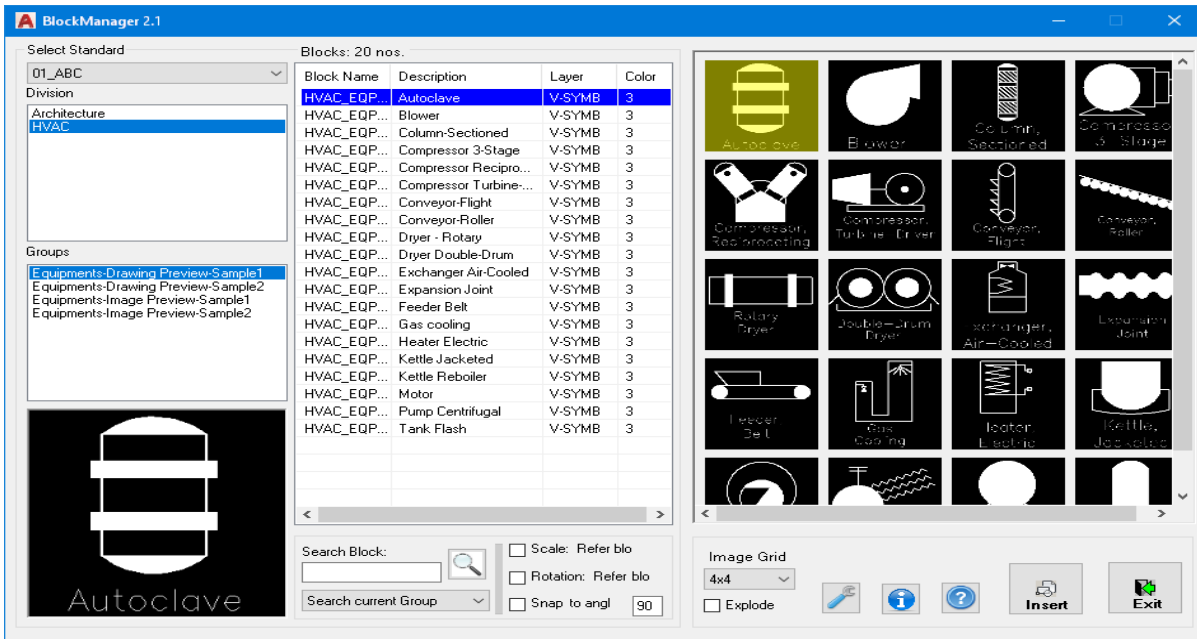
BlockManager 2.1

Select Standard
01_ABC
Division
Architecture
HVAC

Groups
Equipments-Drawing Preview-Sample1
Equipments-Drawing Preview-Sample2
Equipments-Image Preview-Sample1
Equipments-Image Preview-Sample2

Autoclave

Blocks: 20 nos.

| Block Name | Description | Layer | Color |
|---|---|---|---|
| HVAC_EQP... | Autoclave | V-SYMB | 3 |
| HVAC_EQP... | Blower | V-SYMB | 3 |
| HVAC_EQP... | Column-Sectioned | V-SYMB | 3 |
| HVAC_EQP... | Compressor 3-Stage | V-SYMB | 3 |
| HVAC_EQP... | Compressor Recipro... | V-SYMB | 3 |
| HVAC_EQP... | Compressor Turbine-... | V-SYMB | 3 |
| HVAC_EQP... | Conveyor-Flight | V-SYMB | 3 |
| HVAC_EQP... | Conveyor-Roller | V-SYMB | 3 |
| HVAC_EQP... | Dryer - Rotary | V-SYMB | 3 |
| HVAC_EQP... | Dryer Double-Drum | V-SYMB | 3 |
| HVAC_EQP... | Exchanger Air-Cooled | V-SYMB | 3 |
| HVAC_EQP... | Expansion Joint | V-SYMB | 3 |
| HVAC_EQP... | Feeder Belt | V-SYMB | 3 |
| HVAC_EQP... | Gas cooling | V-SYMB | 3 |
| HVAC_EQP... | Heater Electric | V-SYMB | 3 |
| HVAC_EQP... | Kettle Jacketed | V-SYMB | 3 |
| HVAC_EQP... | Kettle Reboiler | V-SYMB | 3 |
| HVAC_EQP... | Motor | V-SYMB | 3 |
| HVAC_EQP... | Pump Centrifugal | V-SYMB | 3 |
| HVAC_EQP... | Tank Flash | V-SYMB | 3 |

Autoclave
Blower
Column, Sectioned
Compressor 3 Stage
Compressor, Reciprocating
Compressor, Turbine Driver
Conveyor, Flight
Conveyor, Roller
Rotary Dryer
Double-Drum Dryer
Exchanger, Air-Cooled
Expansion Joint
Feeder Belt
Gas Cooling
Heater Electric
Kettle, Jacketed

Search Block:
Search current Group
Scale: Refer blo
Rotation: Refer blo
Snap to angl
90

Image Grid
4x4
Explode
Insert
Exit